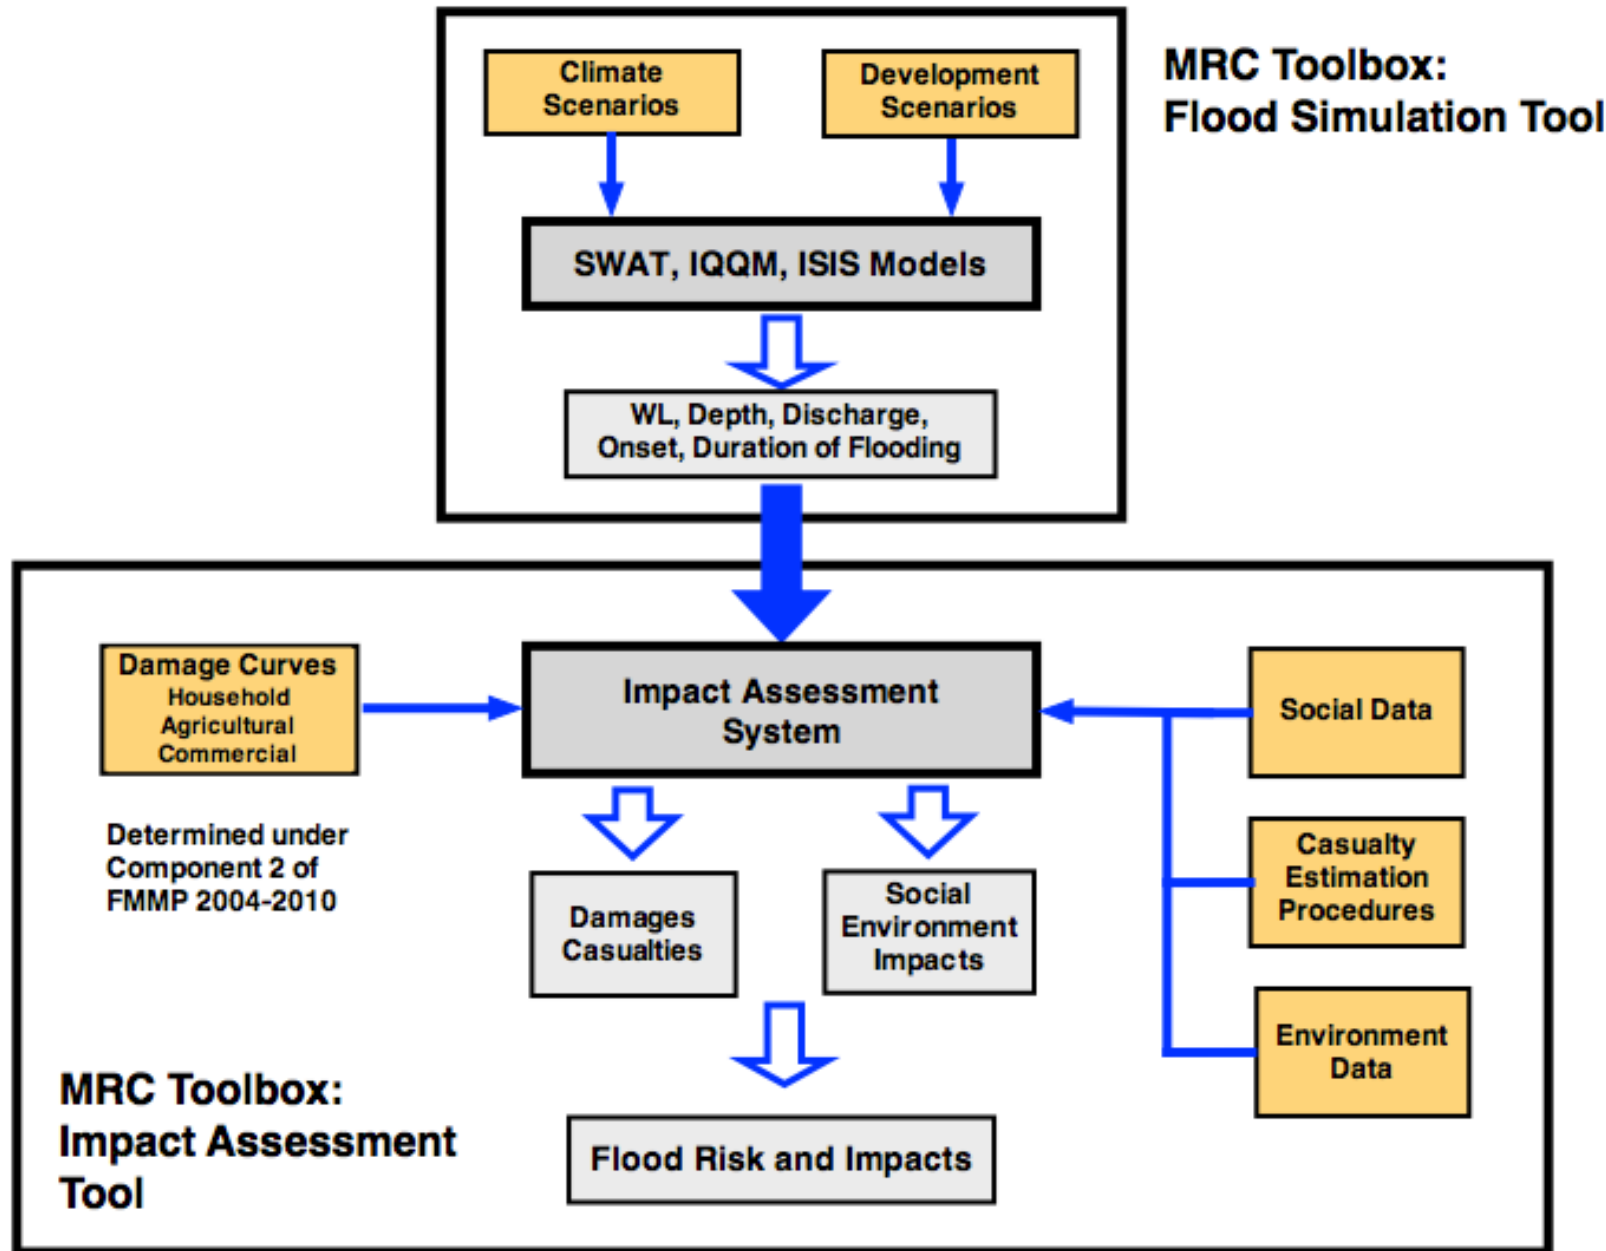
Climate Scenarios

Development Scenarios

MRC Toolbox: Flood Simulation Tool

SWAT, IQQM, ISIS Models

WL, Depth, Discharge, Onset, Duration of Flooding

Damage Curves
Household
Agricultural
Commercial

Impact Assessment System

Social Data

Determined under Component 2 of FMMP 2004-2010

Casualty Estimation Procedures

Damages Casualties

Social Environment Impacts

Environment Data

MRC Toolbox: Impact Assessment Tool

Flood Risk and Impacts